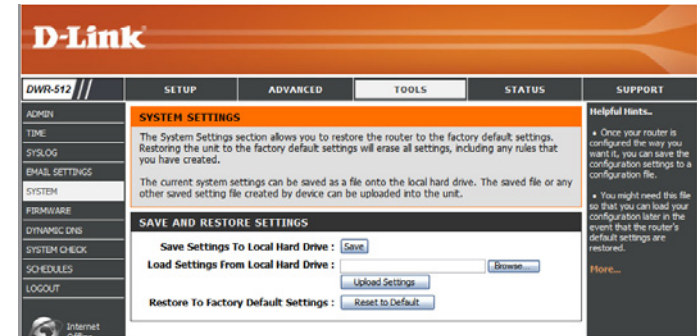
D-Link

DWR-512

SETUP | ADVANCED | TOOLS | STATUS | SUPPORT

ADMIN
TIME
SYSLOG
EMAIL SETTINGS
SYSTEM
FIRMWARE
DYNAMIC DNS
SYSTEM CHECK
SCHEDULES
LOGOUT

Internet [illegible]

SYSTEM SETTINGS

The System Settings section allows you to restore the router to the factory default settings. Restoring the unit to the factory default settings will erase all settings, including any rules that you have created.

The current system settings can be saved as a file onto the local hard drive. The saved file or any other saved setting file created by device can be uploaded into the unit.

SAVE AND RESTORE SETTINGS

Save Settings To Local Hard Drive : Save

Load Settings From Local Hard Drive : Browse...

Upload Settings

Restore To Factory Default Settings : Reset to Default

Helpful Hints..

• Once your router is configured the way you want it, you can save the configuration settings to a configuration file.

• You might need this file so that you can load your configuration later in the event that the router's default settings are restored.

More...